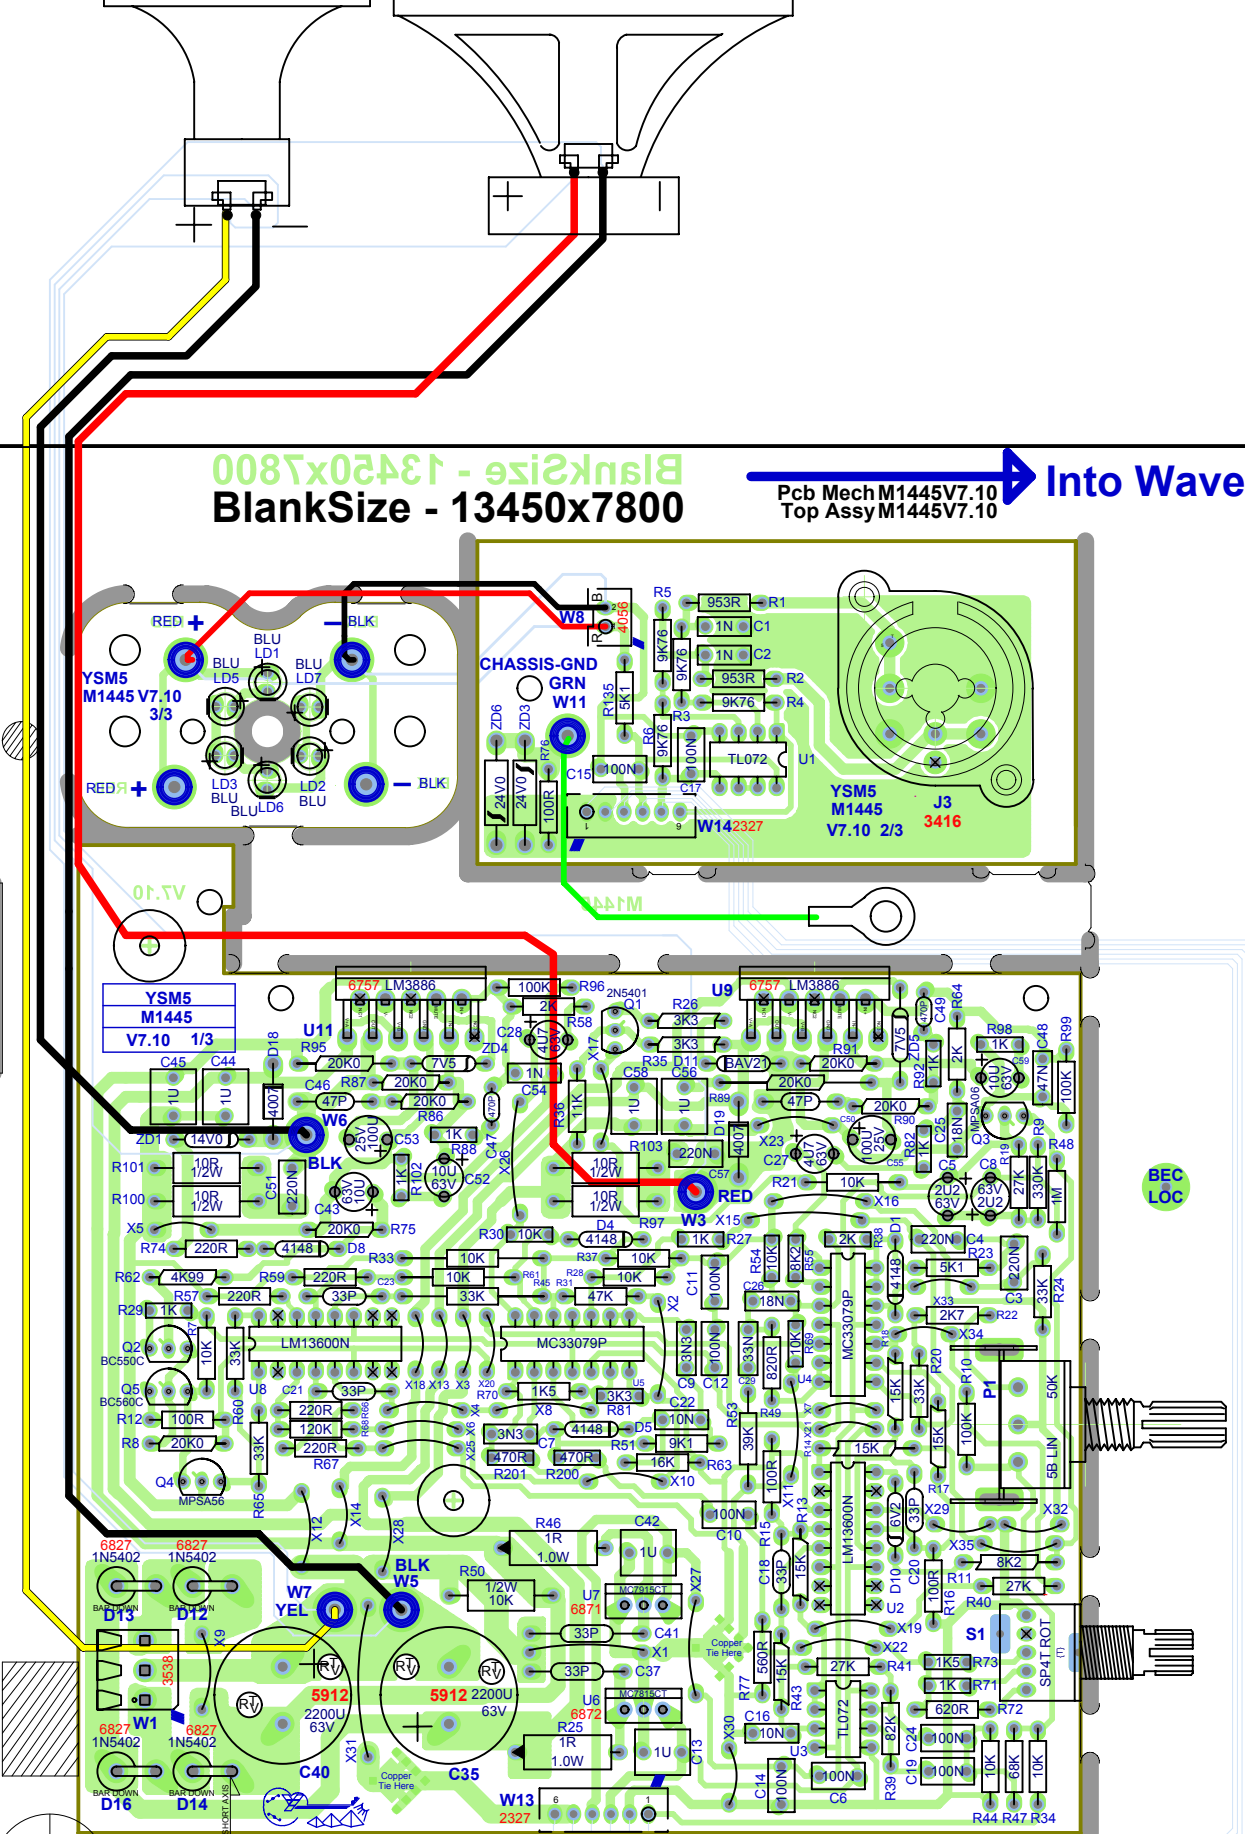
BlankSize - 13450x7800
BlankSize - 13450x7800

Into Wave
Pcb Mech M1445V7.10
Top Assy M1445V7.10

RED + — BLK
BLU LD1 BLU LD7 BLU LD5
YSM5 M1445 V7.10 3/3
RED + — BLK
LD3 BLU LD2 BLU BLU LD6

W8 4056
CHASSIS-GND GRN W11
R5 953R R1
1N C1
1N C2
953R R2
9K76 R4
9K76 9K76 R3
R135 5K1
ZD6 ZD3 R76
24V0 24V0 100R
C15 100N
R6 9K76
100N C17
TL072 U1
W14 2327
YSM5 M1445 V7.10 2/3
J3 3416

V7.10
M1445

YSM5
M1445
V7.10 1/3

6757 LM3886
100K R96
2K
2N5401 Q1
U9 6757 LM3886
U11
R26 3K3
3K3
R58
C28 4U7 63V
ZD4
D18
R95 20K0 7V5
R35 D11 BAV21 20K0
R91
C45 C44
1U 1U
4007
C46 R87 20K0
47P 20K0
1N
C54
11K
R36
C58 C56
1U 1U
R89
20K0
47P
20K0
R90
C50
W6
R86
1K
C53
25V 100U
C47 X26
470P
D19
4007
R103 220N
X23
C27 4U7 63V
100U 25V
C55
R82 1K
C25 18N
R92 1K
ZD5 7V5
C49 470P
R64 2K
R98 1K
C59
10U 63V
C48 47N
R99 100K
MPSA06 Q3
R9
R48
BEC LOC
ZD1 14V0
BLK
R101 10R 1/2W
R100 10R 1/2W
C51 220N
R102 1K
10U 63V C52
63V 10U
C43
10R 1/2W
10R 1/2W
C57
RED
W3
R21 10K
X16
C5 2U2 63V
C8 63V 2U2
R19 27K
330K
1M
X5 20K0 R75
R74 220R 4148 D8
R33
R30 10K
D4 4148
R97
X15
1K R27
2K
R38
D1 4148
220N C4
R23 5K1
220N
33K R24
R62 4K99
R59 220R
C23
10K
10K
R37 10K
R61 R45 R31 R28
10K
R54 10K
R55 8K2
C11
100N
C26 18N
MC33079P
R22
X33 2K7
X34
C3
R57 220R 33P
33K
47P
X2
R29 1K
R7
10K
33K
LM13600N
MC33079P
3N3
100N
33N
820R
10K R69
R18
15K
33K
R20
15K
R10 100K
P1 50K
5B LIN
Q2 BC550C
Q5 BC550C
U8
C21 33P
X18 X13 X3
X20 R70 1K5
3K3
U5
C9 C12
C29
U4
R12 100R
R60
220R
R66 R68
X4
X8
R81
C22 10N
R49
R53 39K
X7 R14 X21
15K
R17
R8 20K0
120K
220R R67
X6 X25
3N3
4148 C7
D5
R51 9K1
470R 470R
R201 R200
16K R63
X10
Q4
MPSA56
33K
R65
X12
X14
X28
R46 1R 1.0W
C42
1U
100N C10
100R
X11 R15
R13 15K
LM13600N
6V2 D10
33P C20
X29
X32
X35
8K2
100R
R11 27K
R16 R40
6827 1N5402 6827 1N5402
BAR DOWN D13 BAR DOWN D12
W7 YEL
BLK W5
R50 1/2W 10K
U7 6871 MC7915CT
X27
C18 33P
C41 33P
X1
X9
3538
5912
2200U 63V
5912 2200U 63V
33P C37
Copper Tie Here
560R R77
15K R43
27K R41
X19
X22
S1
1K5 R73
1K R71
620R R72
SP4T ROT
TL072
82K
C24 100N
W1
6827 1N5402 6827 1N5402
U6 6872 MC7815CT
R25 1R 1.0W
1U
C13
X30
C16 10N
U3
C19 100N
C40
X31
Copper Tie Here
C35
BAR DOWN D16 BAR DOWN D14
SHORT AXIS
W13 2327
C14 100N
100N C6
R39
10K 68K 10K
R44 R47 R34